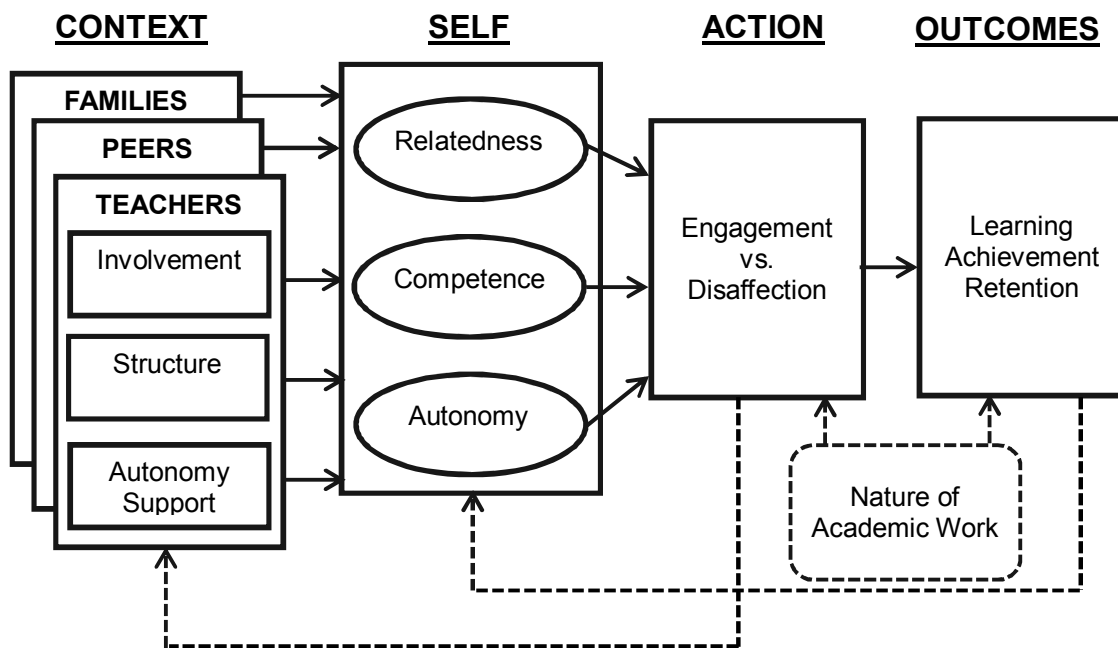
CONTEXT

SELF

ACTION

OUTCOMES

FAMILIES

PEERS

TEACHERS

Involvement

Structure

Autonomy Support

Relatedness

Competence

Autonomy

Engagement vs. Disaffection

Learning Achievement Retention

Nature of Academic Work